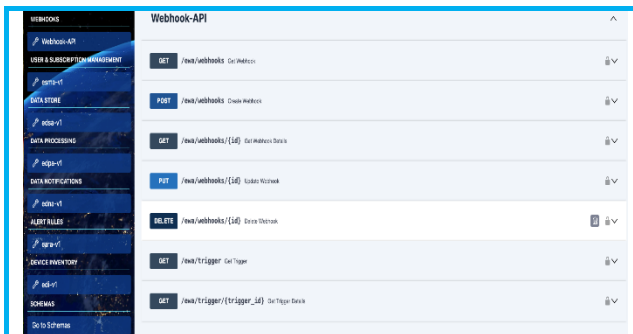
WEBHOOKS
Webhook-API
USER & SUBSCRIPTION MANAGEMENT
esms-v1
DATA STORE
edsa-v1
DATA PROCESSING
edpa-v1
DATA NOTIFICATIONS
edna-v1
ALERT RULES
eara-v1
DEVICE INVENTORY
edi-v1
SCHEMAS
Go to Schemas

Webhook-API

GET /ewa/webhooks Get Webhook
POST /ewa/webhooks Create Webhook
GET /ewa/webhooks/{id} Get Webhook Details
PUT /ewa/webhooks/{id} Update Webhook
DELETE /ewa/webhooks/{id} Delete Webhook
GET /ewa/trigger Get Trigger
GET /ewa/trigger/{trigger_id} Get Trigger Details